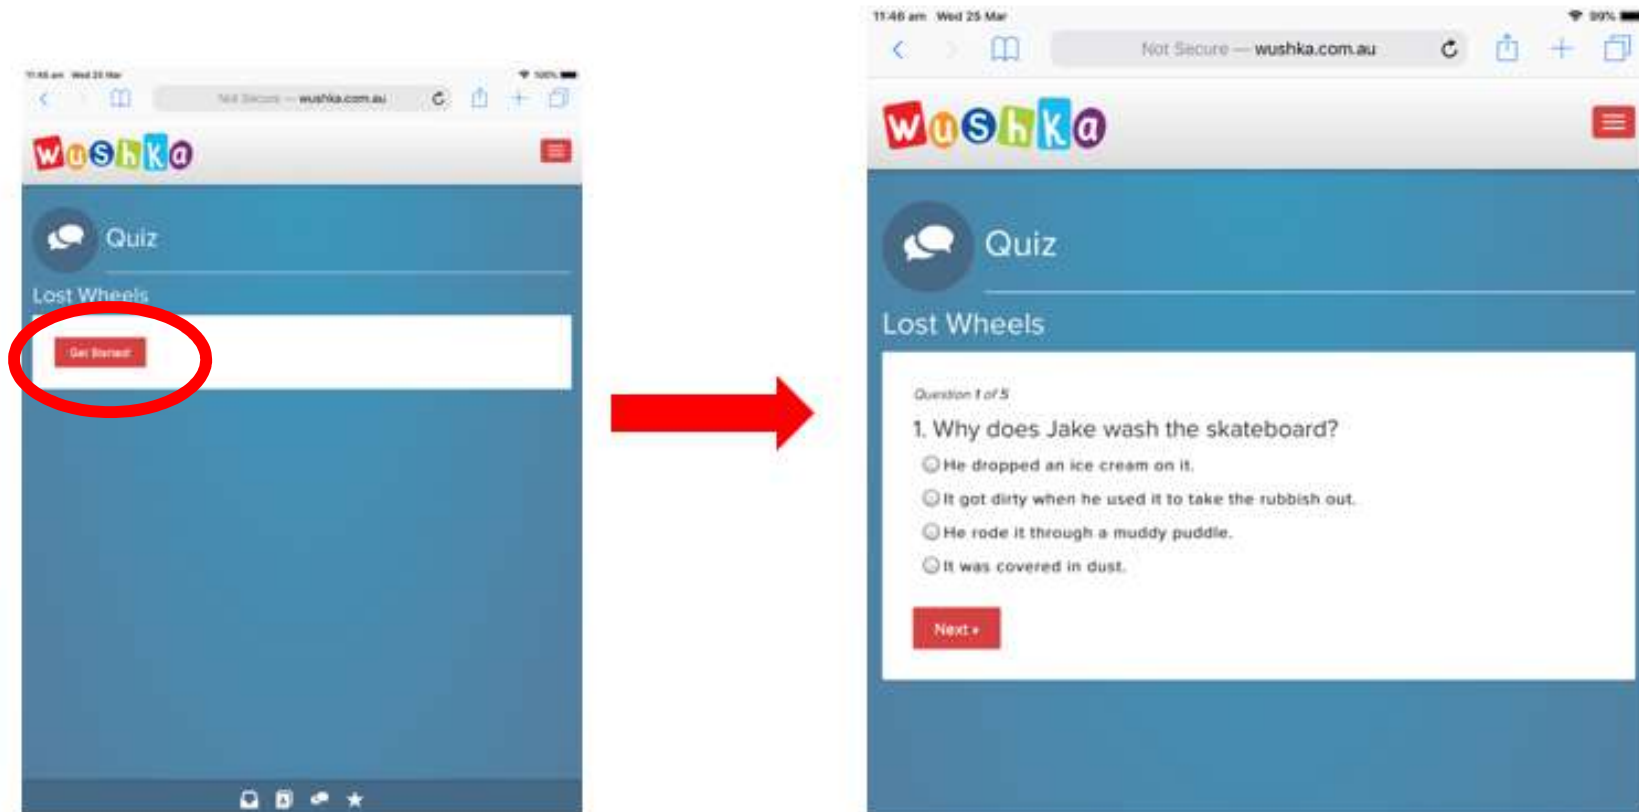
11:46 am Wed 25 Mar
100%
Not Secure — wushka.com.au
wushka
Quiz
Lost Wheels
Get Started

11:46 am Wed 25 Mar
99%
Not Secure — wushka.com.au
wushka
Quiz
Lost Wheels
Question 1 of 5
1. Why does Jake wash the skateboard?
He dropped an ice cream on it.
It got dirty when he used it to take the rubbish out.
He rode it through a muddy puddle.
It was covered in dust.
Next »